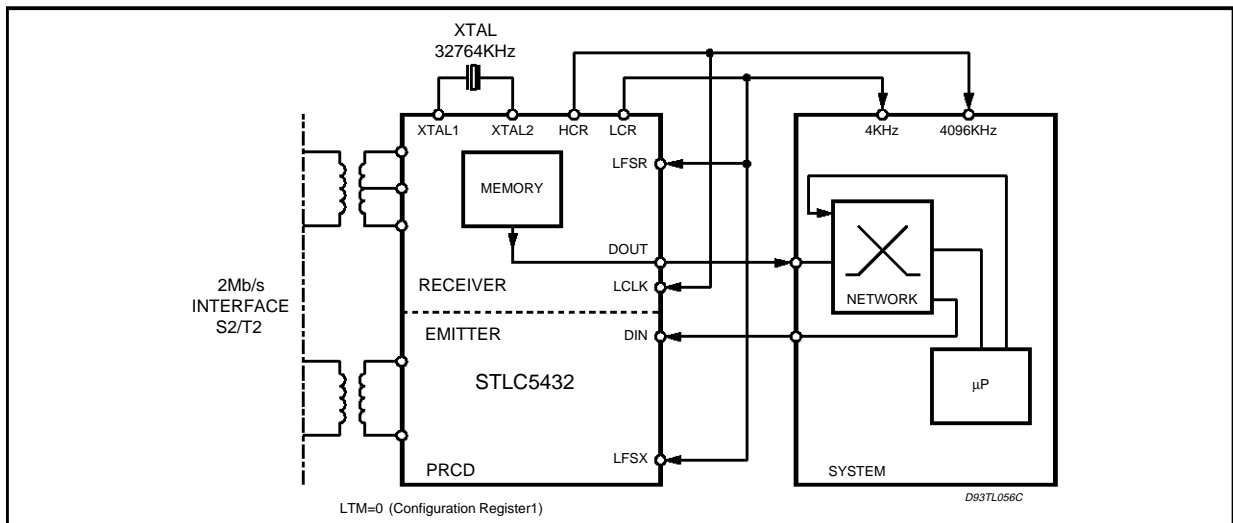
XTAL
32764KHz

XTAL1 XTAL2 HCR LCR

4KHz 4096KHz

MEMORY

LFSR

DOUT

2Mb/s
INTERFACE
S2/T2

RECEIVER

LCLK

NETWORK

EMITTER

DIN

STLC5432

µP

LFSX

PRCD

SYSTEM

D93TL056C

LTM=0 (Configuration Register1)